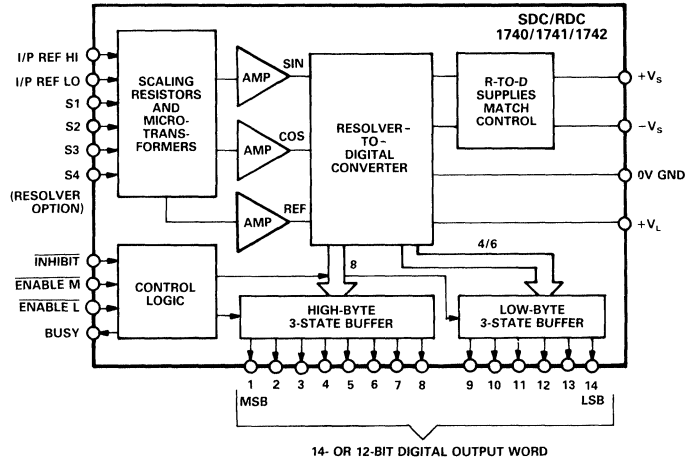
SDC/RDC
1740/1741/1742

I/P REF HI
I/P REF LO
S1
S2
S3
S4
(RESOLVER OPTION)

SCALING RESISTORS AND MICROTRANSFORMERS

AMP
SIN
AMP
COS
AMP
REF

RESOLVER-TO-DIGITAL CONVERTER

R-TO-D SUPPLIES MATCH CONTROL

$+V_S$
$-V_S$
0V GND
$+V_L$

$\overline{\text{INHIBIT}}$
$\overline{\text{ENABLE M}}$
$\overline{\text{ENABLE L}}$
BUSY

CONTROL LOGIC

8
4/6

HIGH-BYTE 3-STATE BUFFER

LOW-BYTE 3-STATE BUFFER

1 2 3 4 5 6 7 8
MSB
9 10 11 12 13 14
LSB

14- OR 12-BIT DIGITAL OUTPUT WORD